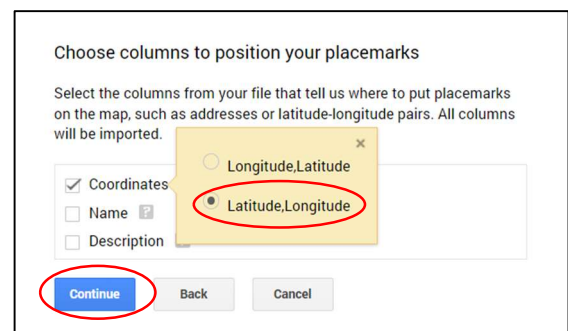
Choose columns to position your placemarks

Select the columns from your file that tell us where to put placemarks on the map, such as addresses or latitude-longitude pairs. All columns will be imported.

×

Longitude,Latitude

Latitude,Longitude

Coordinates

Name ?

Description

Continue

Back

Cancel